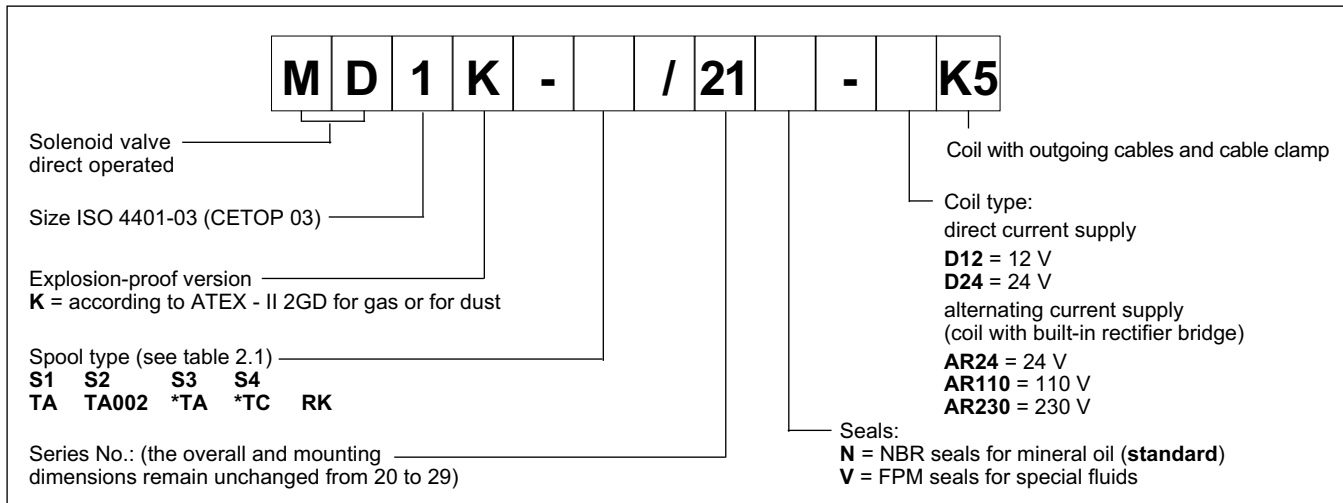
M D 1 K - / 21 - K5

Solenoid valve direct operated

Size ISO 4401-03 (CETOP 03)

Explosion-proof version
**K** = according to ATEX - II 2GD for gas or for dust

Spool type (see table 2.1)
**S1 S2 S3 S4**
**TA TA002 *TA *TC RK**

Series No.: (the overall and mounting dimensions remain unchanged from 20 to 29)

Coil with outgoing cables and cable clamp

Coil type:
direct current supply
**D12** = 12 V
**D24** = 24 V
alternating current supply
(coil with built-in rectifier bridge)
**AR24** = 24 V
**AR110** = 110 V
**AR230** = 230 V

Seals:
**N** = NBR seals for mineral oil (**standard**)
**V** = FPM seals for special fluids